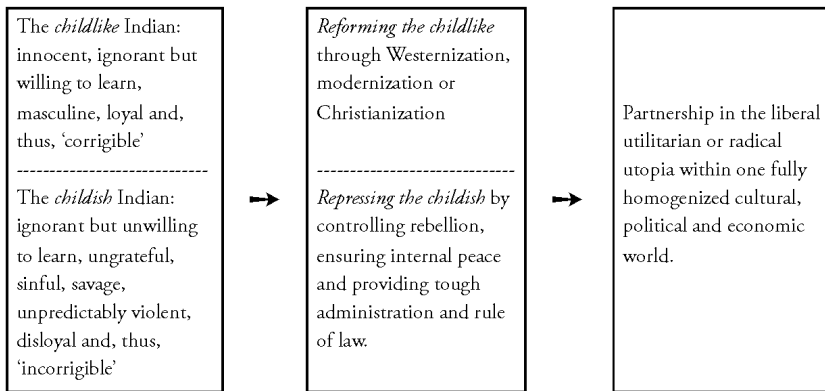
The *childlike* Indian: innocent, ignorant but willing to learn, masculine, loyal and, thus, 'corrigible'

-----------------------------

The *childish* Indian: ignorant but unwilling to learn, ungrateful, sinful, savage, unpredictably violent, disloyal and, thus, 'incorrigible'

*Reforming the childlike* through Westernization, modernization or Christianization

-----------------------------

*Repressing the childish* by controlling rebellion, ensuring internal peace and providing tough administration and rule of law.

Partnership in the liberal utilitarian or radical utopia within one fully homogenized cultural, political and economic world.